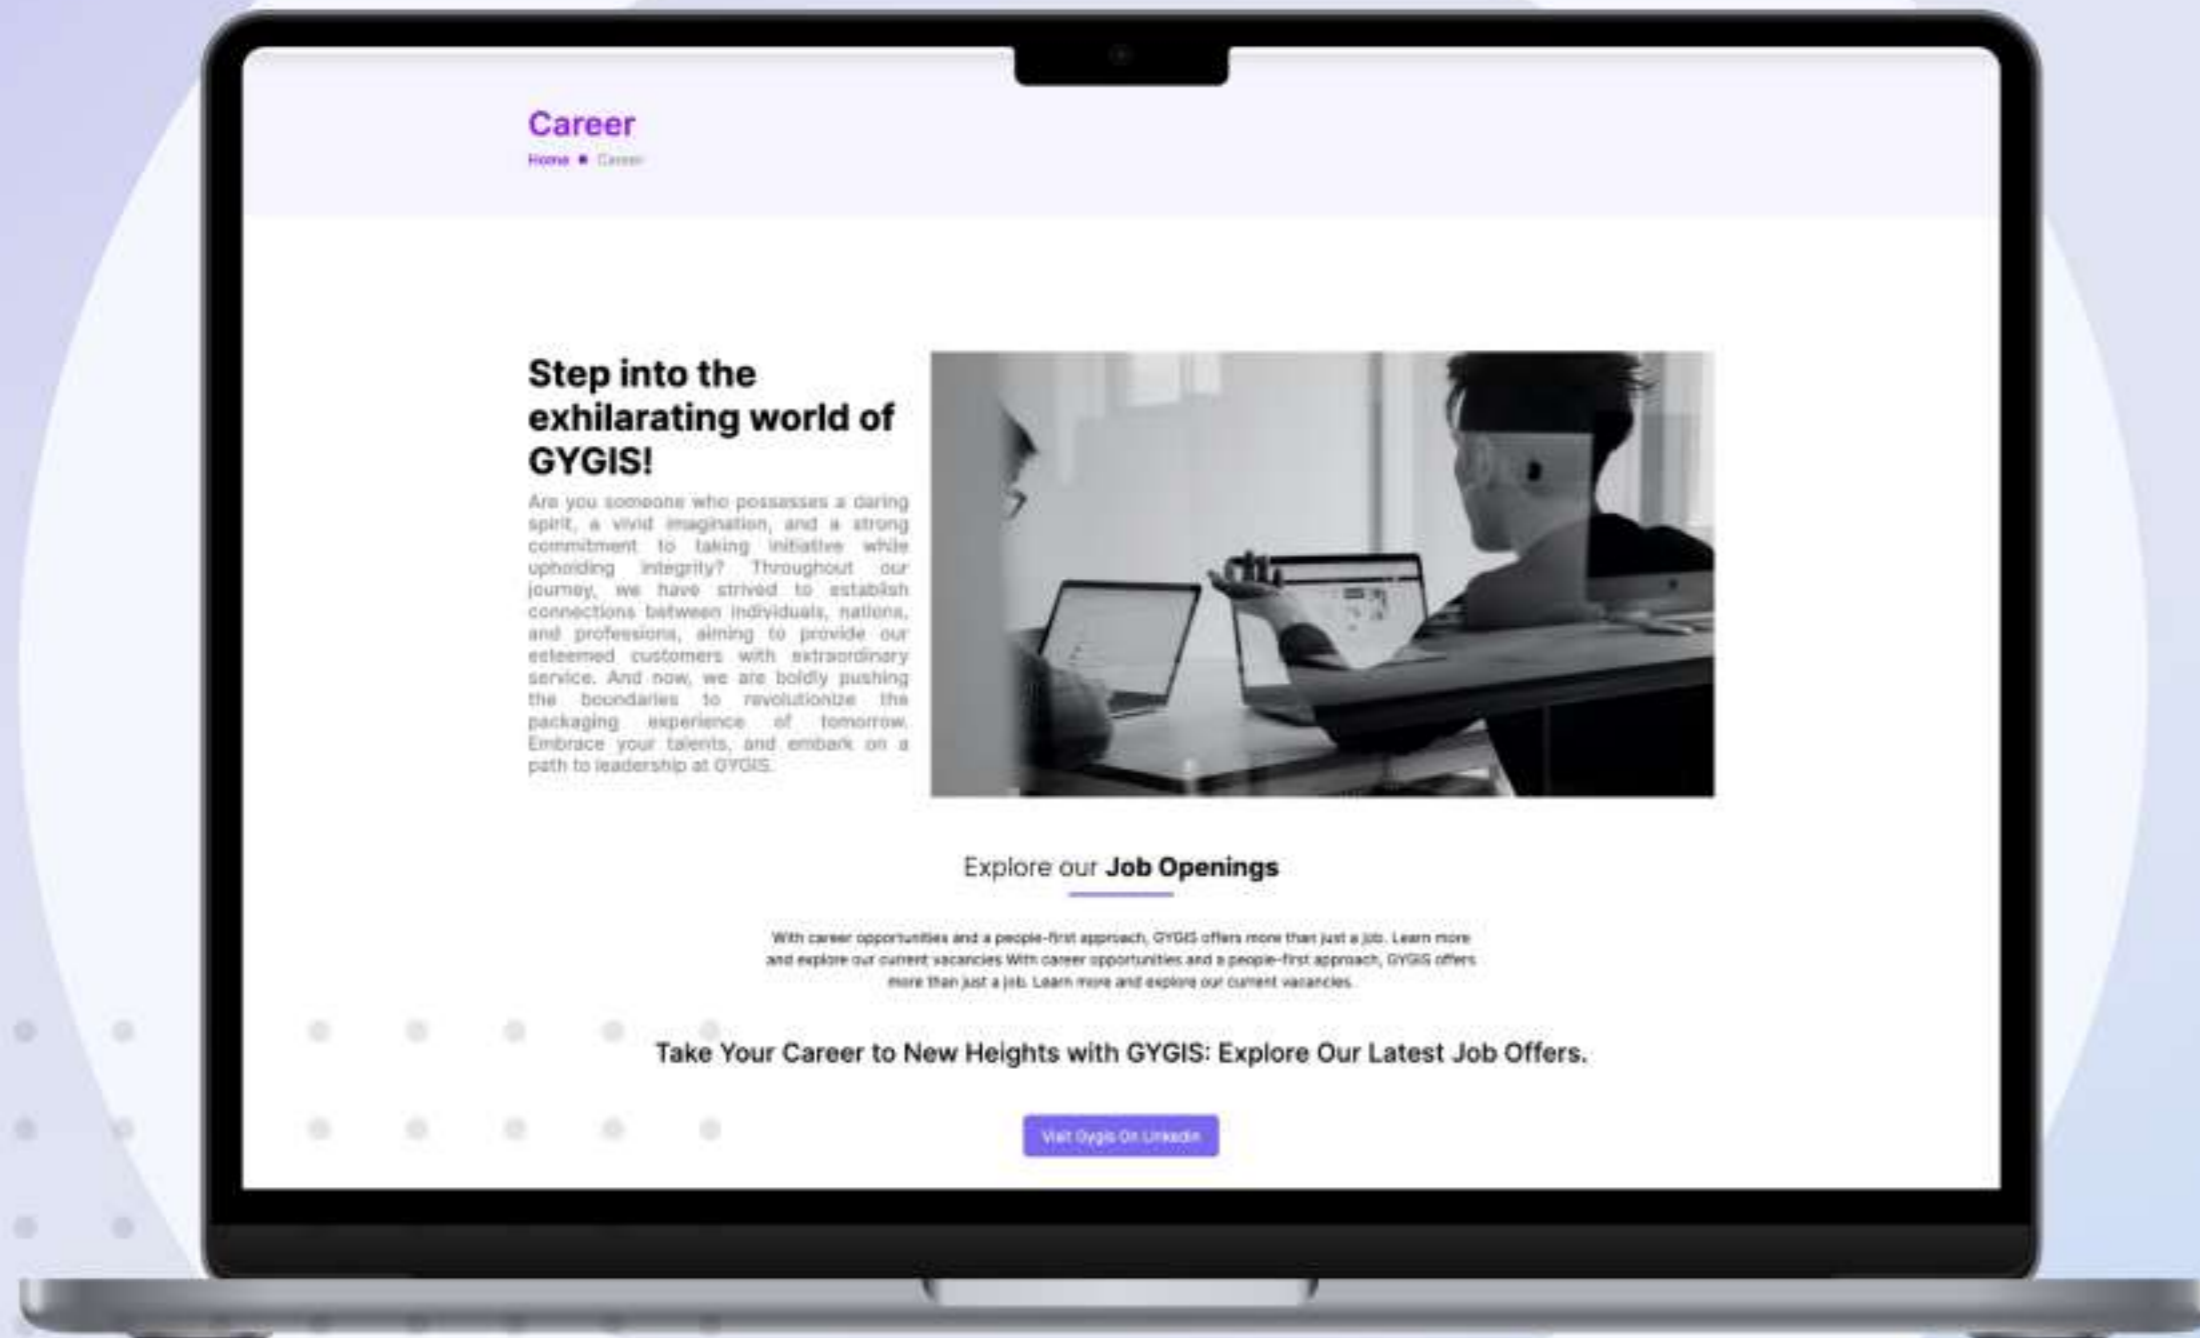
Career

Home • Career

Step into the exhilarating world of GYGIS!

Are you someone who possesses a daring spirit, a vivid imagination, and a strong commitment to taking initiative while upholding integrity? Throughout our journey, we have strived to establish connections between individuals, nations, and professions, aiming to provide our esteemed customers with extraordinary service. And now, we are boldly pushing the boundaries to revolutionize the packaging experience of tomorrow. Embrace your talents, and embark on a path to leadership at GYGIS.

Explore our **Job Openings**

With career opportunities and a people-first approach, GYGIS offers more than just a job. Learn more and explore our current vacancies With career opportunities and a people-first approach, GYGIS offers more than just a job. Learn more and explore our current vacancies.

Take Your Career to New Heights with GYGIS: Explore Our Latest Job Offers.

Visit Gygis On Linkedin